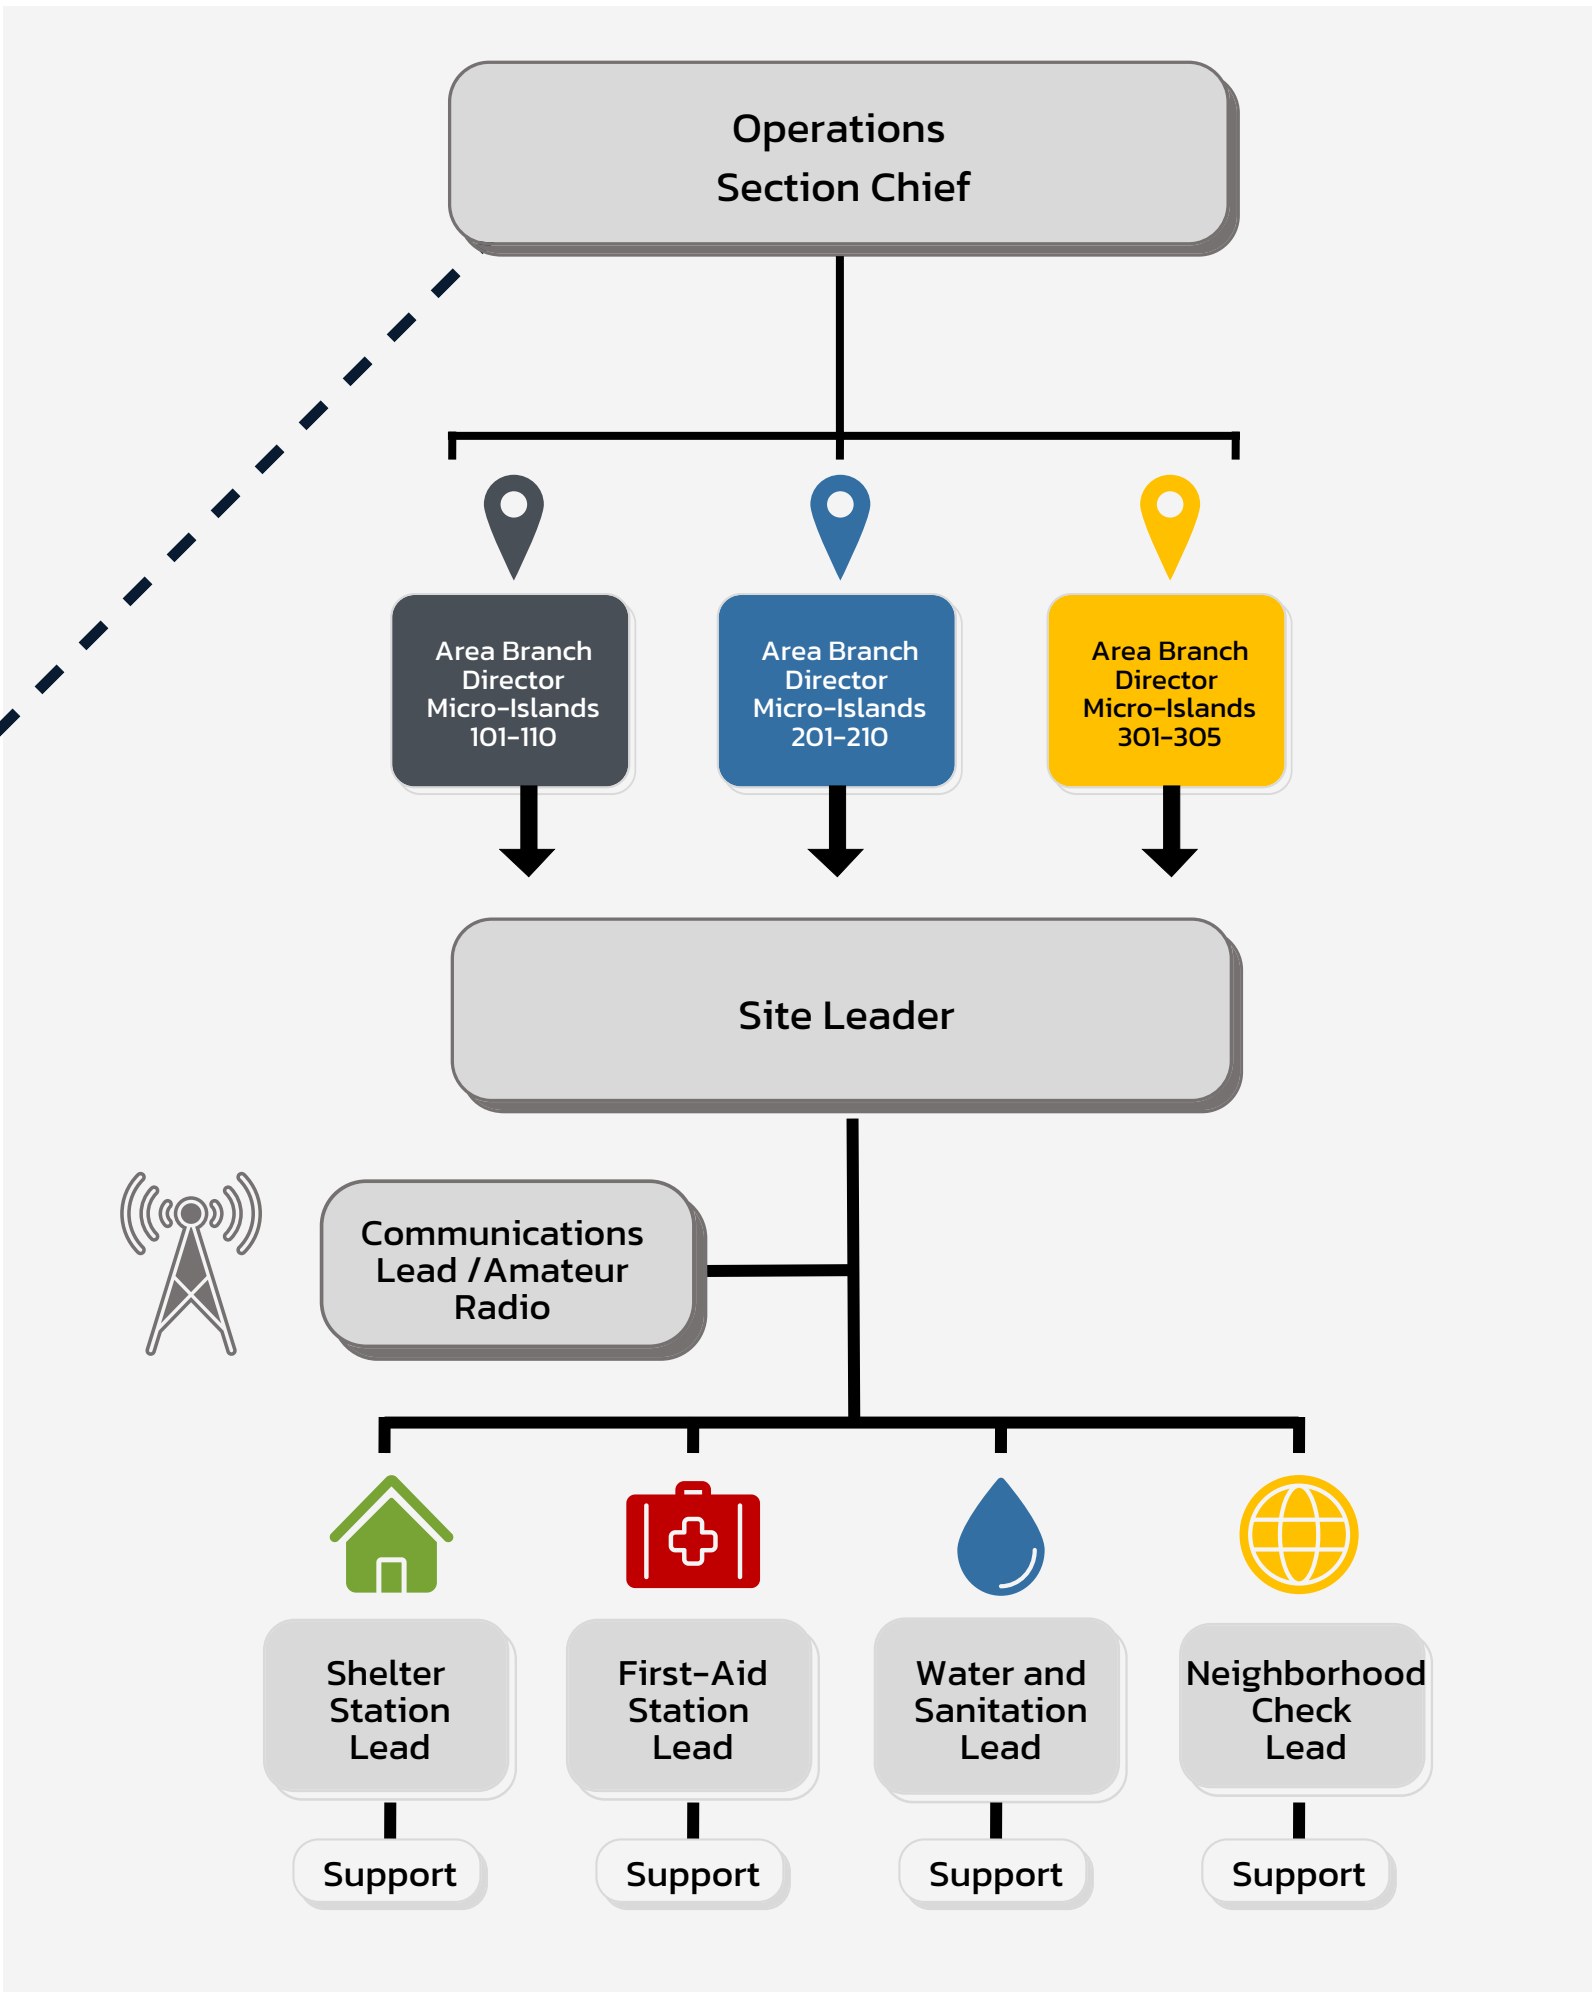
Operations
Section Chief

Area Branch Director Micro-Islands 101-110

Area Branch Director Micro-Islands 201-210

Area Branch Director Micro-Islands 301-305

Site Leader

Communications Lead / Amateur Radio

Shelter Station Lead

Support

First-Aid Station Lead

Support

Water and Sanitation Lead

Support

Neighborhood Check Lead

Support